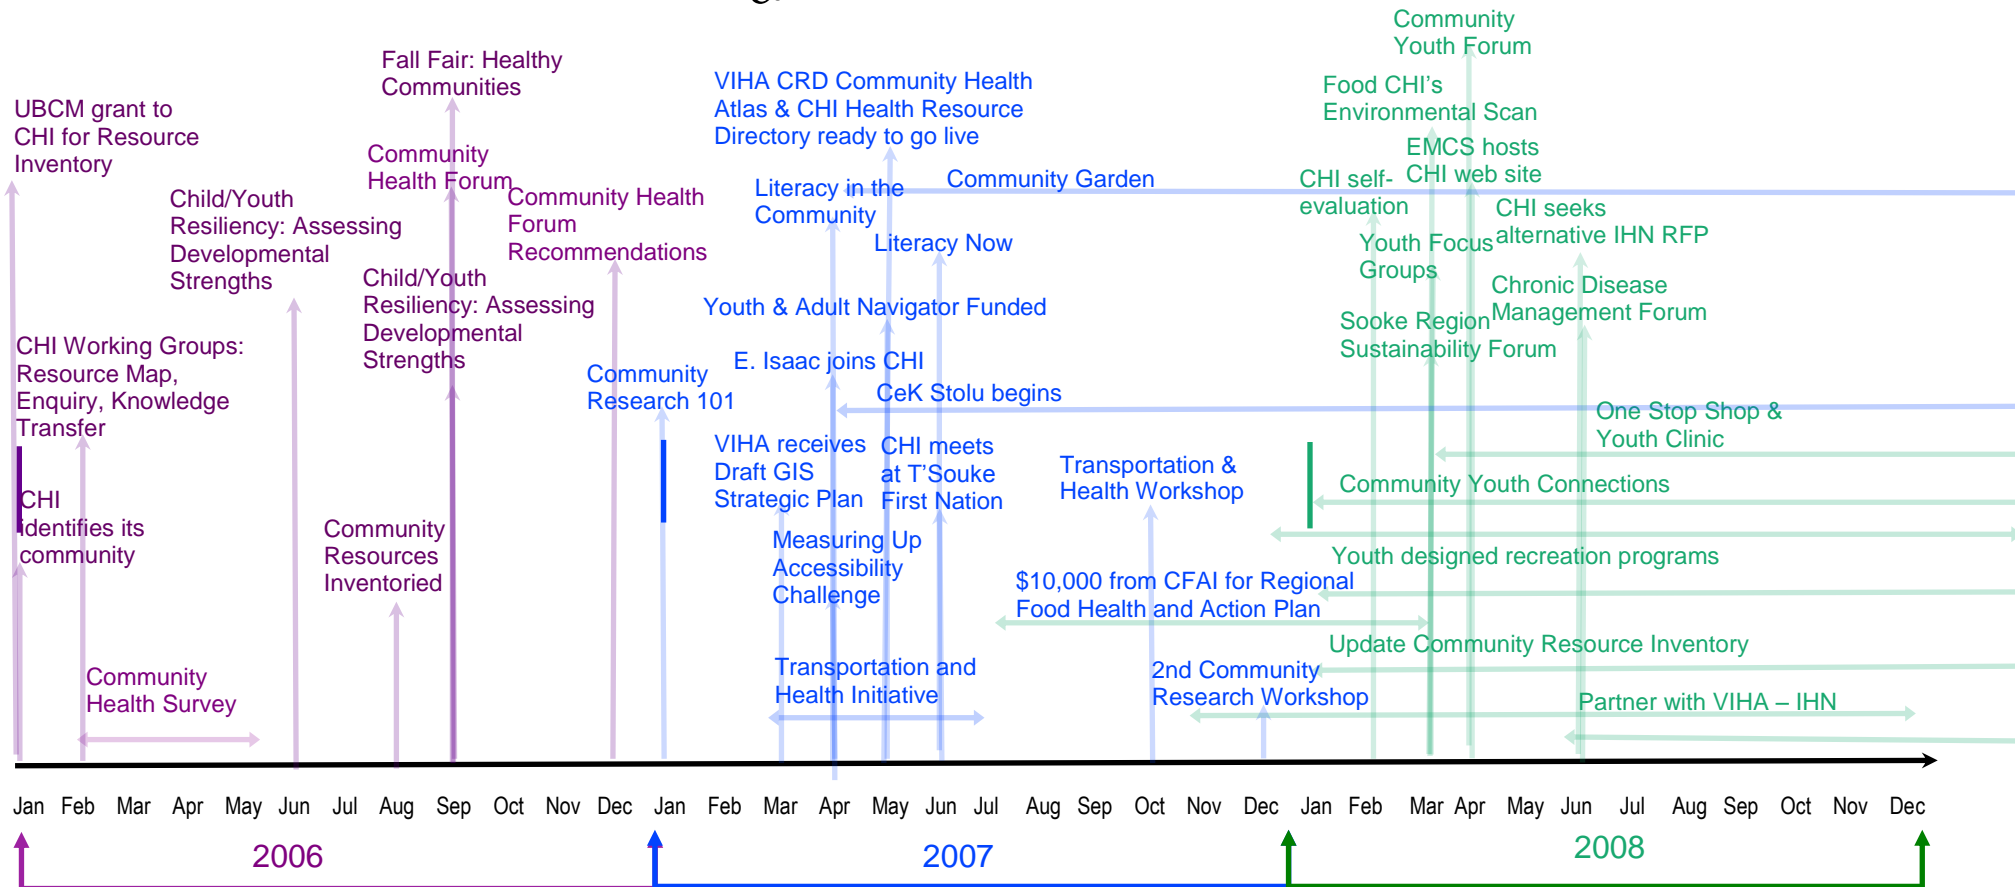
UBCM grant to CHI for Resource Inventory

Fall Fair: Healthy Communities

Community Health Forum

Child/Youth Resiliency: Assessing Developmental Strengths

Community Health Forum Recommendations

Child/Youth Resiliency: Assessing Developmental Strengths

CHI Working Groups: Resource Map, Enquiry, Knowledge Transfer

CHI identifies its community

Community Resources Inventoried

Community Health Survey

Community Research 101

VIHA CRD Community Health Atlas & CHI Health Resource Directory ready to go live

Literacy in the Community

Community Garden

Literacy Now

Youth & Adult Navigator Funded

E. Isaac joins CHI

CeK Stolu begins

VIHA receives Draft GIS Strategic Plan

CHI meets at T'Souke First Nation

Transportation & Health Workshop

Measuring Up Accessibility Challenge

$10,000 from CFAI for Regional Food Health and Action Plan

Transportation and Health Initiative

2nd Community Research Workshop

Community Youth Forum

Food CHI's Environmental Scan

EMCS hosts CHI web site

CHI self-evaluation

CHI seeks alternative IHN RFP

Youth Focus Groups

Chronic Disease Management Forum

Sooke Region Sustainability Forum

One Stop Shop & Youth Clinic

Community Youth Connections

Youth designed recreation programs

Update Community Resource Inventory

Partner with VIHA – IHN

Jan Feb Mar Apr May Jun Jul Aug Sep Oct Nov Dec Jan Feb Mar Apr May Jun Jul Aug Sep Oct Nov Dec Jan Feb Mar Apr May Jun Jul Aug Sep Oct Nov Dec

2006

2007

2008